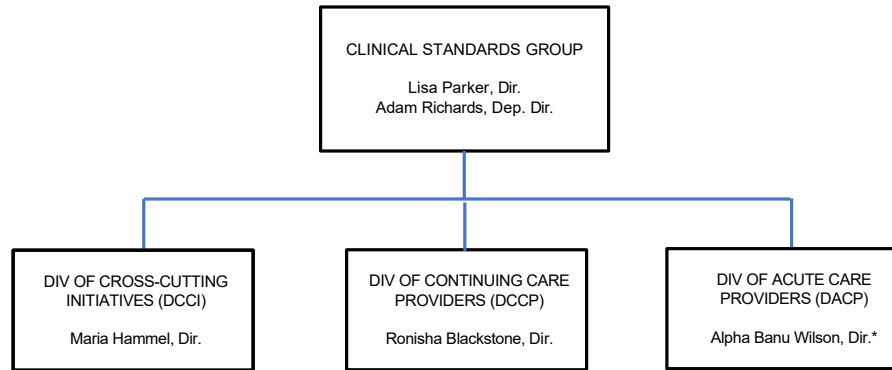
CLINICAL STANDARDS GROUP

Lisa Parker, Dir.
Adam Richards, Dep. Dir.

DIV OF CROSS-CUTTING INITIATIVES (DCCI)

Maria Hammel, Dir.

DIV OF CONTINUING CARE PROVIDERS (DCCP)

Ronisha Blackstone, Dir.

DIV OF ACUTE CARE PROVIDERS (DACP)

Alpha Banu Wilson, Dir.*